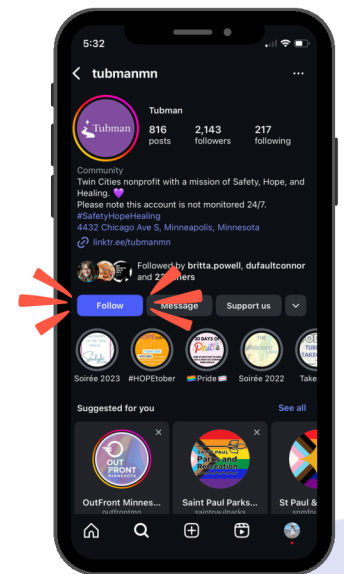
5:32

tubmanmn

Tubman

Tubman

816 posts

2,143 followers

217 following

Community

Twin Cities nonprofit with a mission of Safety, Hope, and Healing. 💜

Please note this account is not monitored 24/7.

#SafetyHopeHealing

4432 Chicago Ave S, Minneapolis, Minnesota

linktr.ee/tubmanmn

Followed by britta.powell, dufaultconnor and 22 others

Follow

Message

Support us

Soirée 2023

#HOPEtober

Pride

Soirée 2022

Take

Suggested for you

See all

OUT FRONT MINNESOTA

OutFront Minnes...

outfrontmn

SAINT PAUL Parks and Recreation

Saint Paul Parks...

saintpaulparks

St Paul &

spmfo